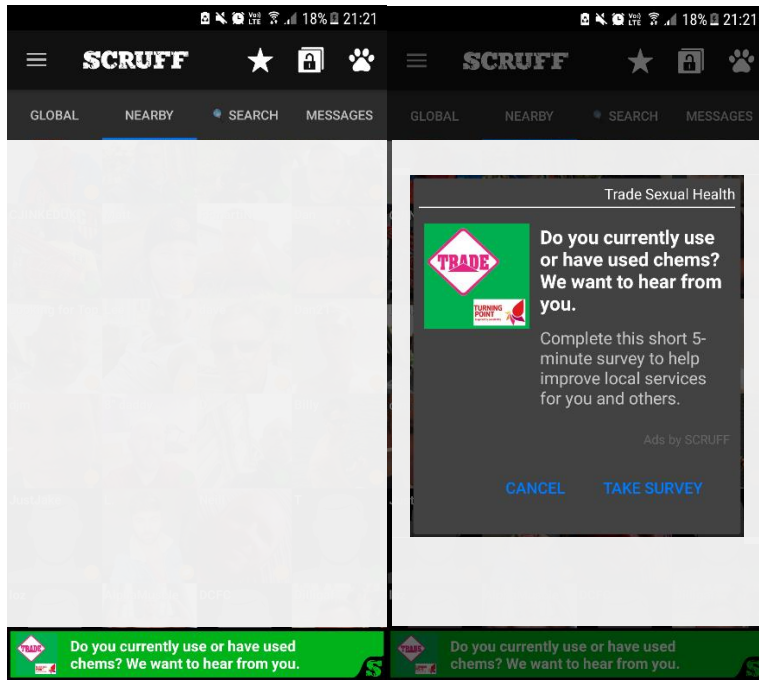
18% 21:21

SCRUFF

GLOBAL NEARBY SEARCH MESSAGES

TRADE

Do you currently use or have used chems? We want to hear from you.

18% 21:21

SCRUFF

GLOBAL NEARBY SEARCH MESSAGES

Trade Sexual Health

TRADE

TURNING POINT

Do you currently use or have used chems? We want to hear from you.

Complete this short 5-minute survey to help improve local services for you and others.

Ads by SCRUFF

CANCEL TAKE SURVEY

Do you currently use or have used chems? We want to hear from you.